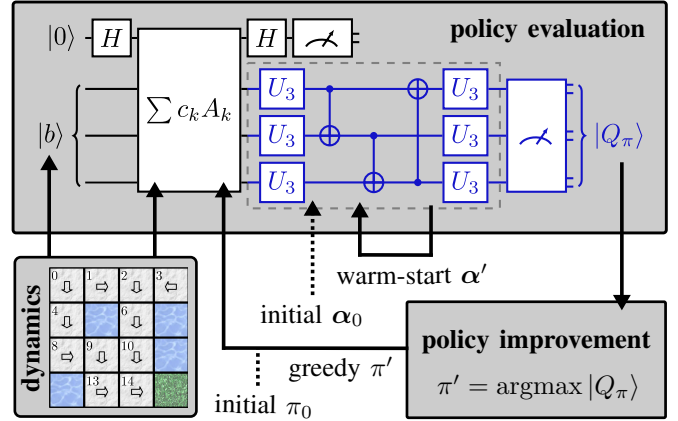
policy evaluation

$|0\rangle$ $H$ $H$

$|b\rangle$ $\sum c_k A_k$

$U_3$ $U_3$ $U_3$ $U_3$ $U_3$ $U_3$

$|Q_\pi\rangle$

warm-start $\boldsymbol{\alpha}'$

initial $\boldsymbol{\alpha}_0$

greedy $\pi'$

initial $\pi_0$

dynamics

0 ⇩ 1 ⇨ 2 ⇩ 3 ⇦
4 ⇩ 6 ⇩
8 ⇨ 9 ⇩ 10 ⇩
13 ⇨ 14 ⇨

policy improvement

$\pi' = \text{argmax}\,|Q_\pi\rangle$